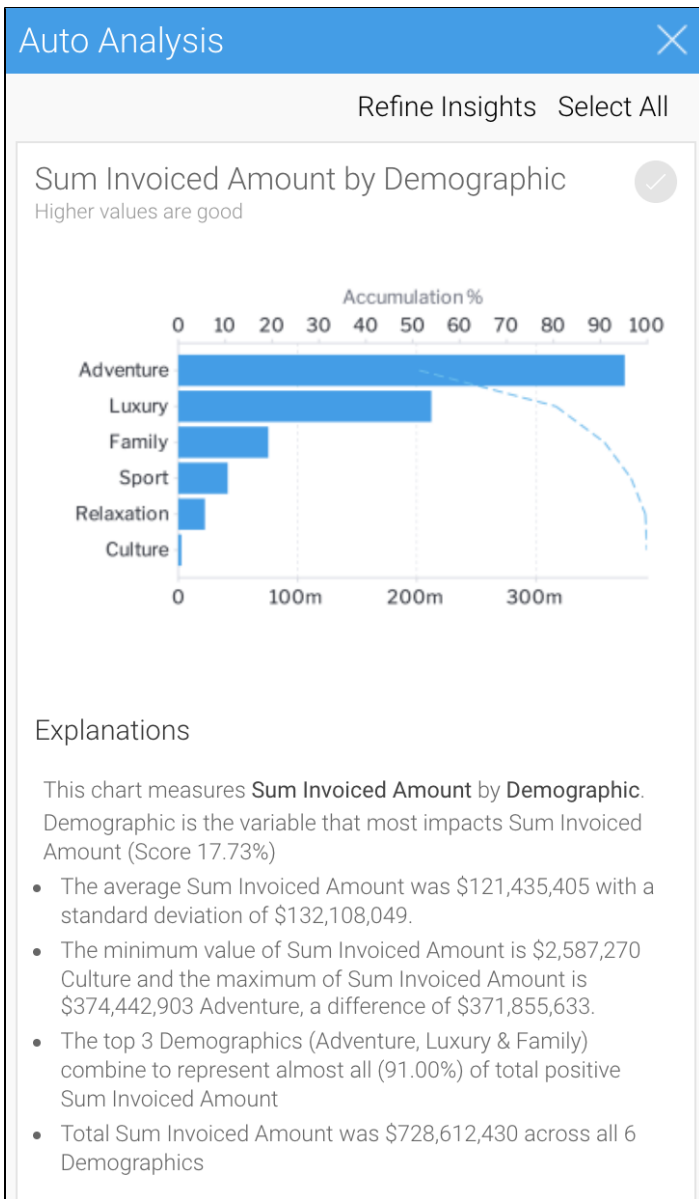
Auto Analysis

Refine Insights Select All

Sum Invoiced Amount by Demographic
Higher values are good

Accumulation %
0 10 20 30 40 50 60 70 80 90 100

Adventure
Luxury
Family
Sport
Relaxation
Culture

0 100m 200m 300m

Explanations

This chart measures Sum Invoiced Amount by Demographic. Demographic is the variable that most impacts Sum Invoiced Amount (Score 17.73%)

- The average Sum Invoiced Amount was $121,435,405 with a standard deviation of $132,108,049.
- The minimum value of Sum Invoiced Amount is $2,587,270 Culture and the maximum of Sum Invoiced Amount is $374,442,903 Adventure, a difference of $371,855,633.
- The top 3 Demographics (Adventure, Luxury & Family) combine to represent almost all (91.00%) of total positive Sum Invoiced Amount
- Total Sum Invoiced Amount was $728,612,430 across all 6 Demographics